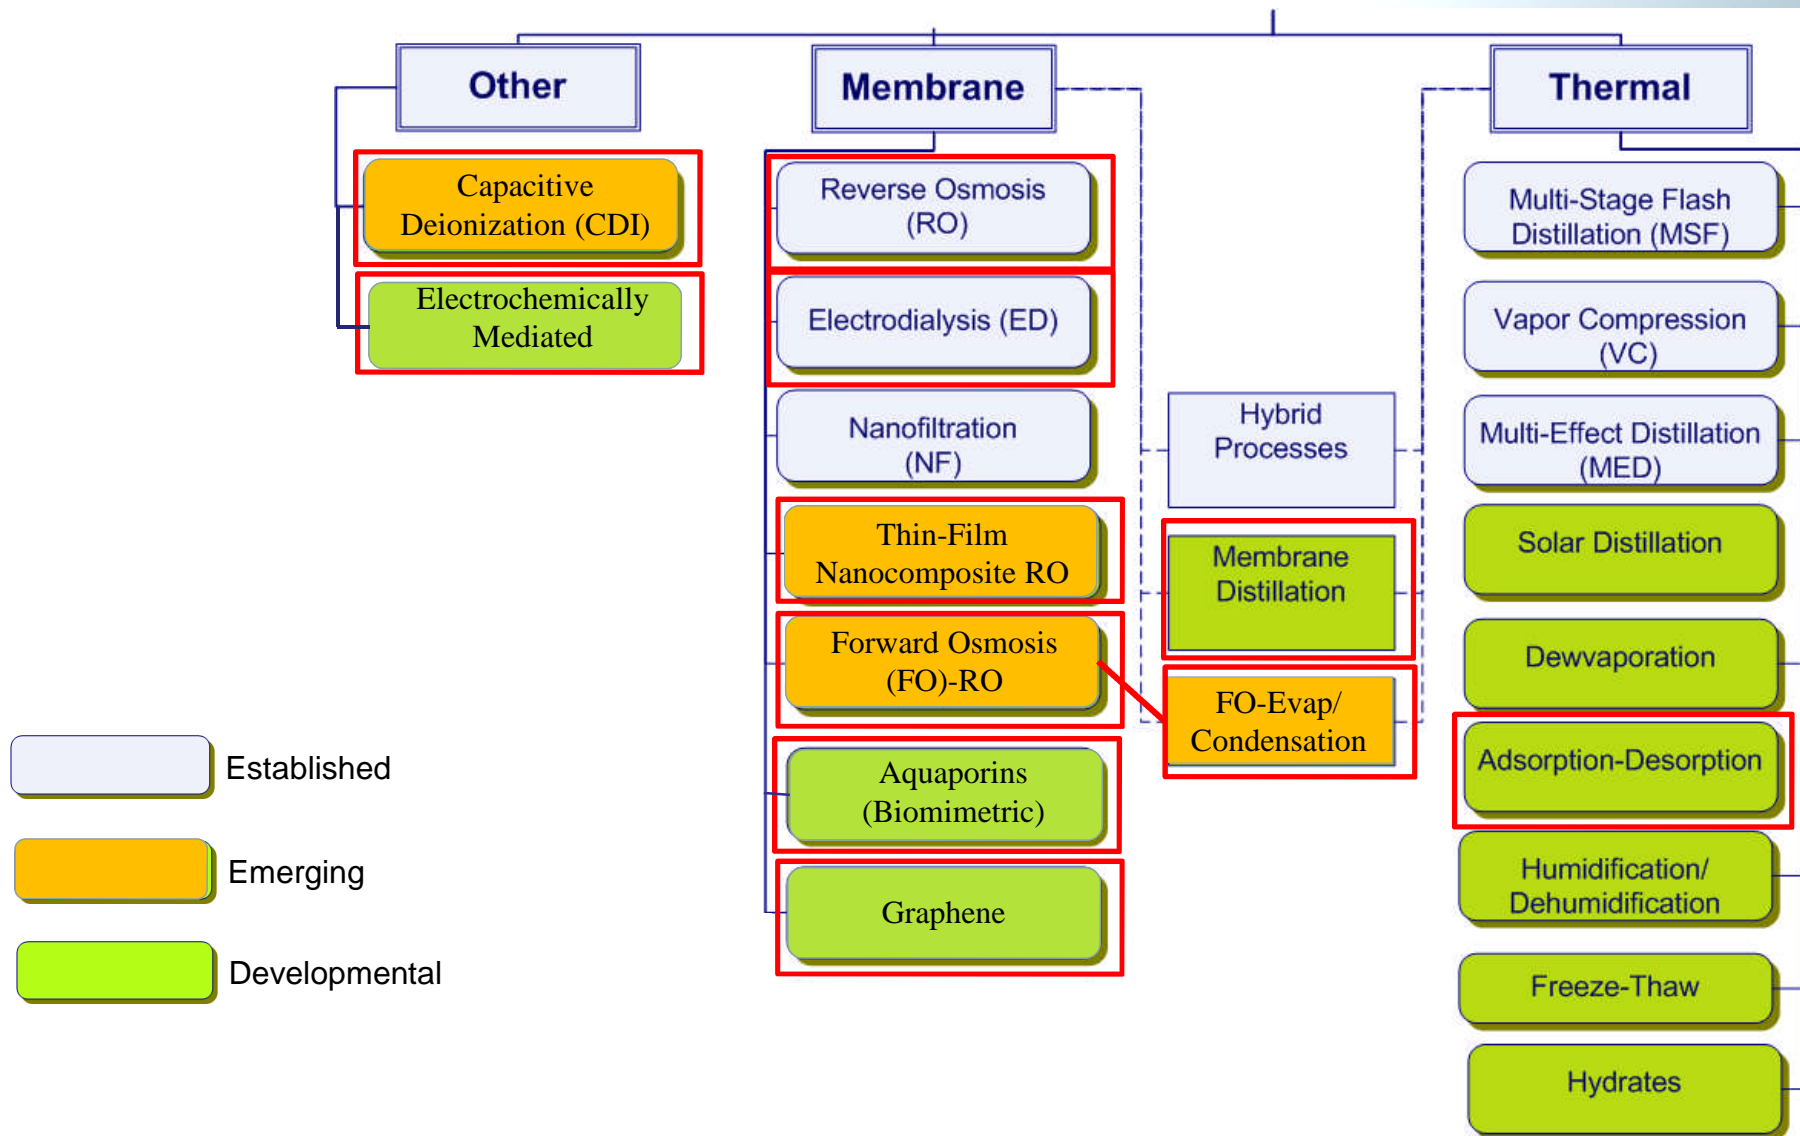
Other

Capacitive Deionization (CDI)

Electrochemically Mediated

Membrane

Reverse Osmosis (RO)

Electrodialysis (ED)

Nanofiltration (NF)

Thin-Film Nanocomposite RO

Forward Osmosis (FO)-RO

Aquaporins (Biomimetric)

Graphene

Hybrid Processes

Membrane Distillation

FO-Evap/ Condensation

Thermal

Multi-Stage Flash Distillation (MSF)

Vapor Compression (VC)

Multi-Effect Distillation (MED)

Solar Distillation

Dewvaporation

Adsorption-Desorption

Humidification/ Dehumidification

Freeze-Thaw

Hydrates

Established

Emerging

Developmental